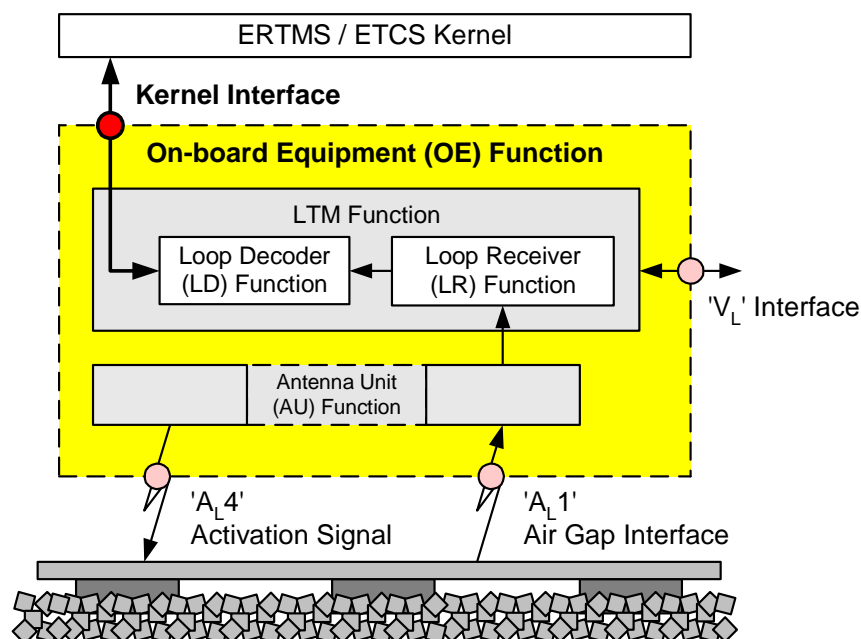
ERTMS / ETCS Kernel

Kernel Interface

On-board Equipment (OE) Function

LTM Function

Loop Decoder (LD) Function

Loop Receiver (LR) Function

'$V_L$' Interface

Antenna Unit (AU) Function

'$A_L4$' Activation Signal

'$A_L1$' Air Gap Interface